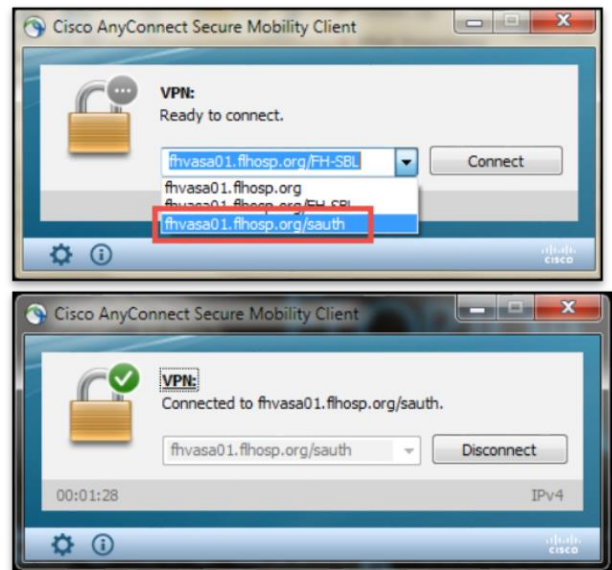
Cisco AnyConnect Secure Mobility Client

VPN:
Ready to connect.

fhvasa01.flhosp.org/FH-SBL

Connect

fhvasa01.flhosp.org
fhvasa01.flhosp.org/FH-SBL
fhvasa01.flhosp.org/sauth

cisco

Cisco AnyConnect Secure Mobility Client

VPN:
Connected to fhvasa01.flhosp.org/sauth.

fhvasa01.flhosp.org/sauth

Disconnect

00:01:28

IPv4

cisco